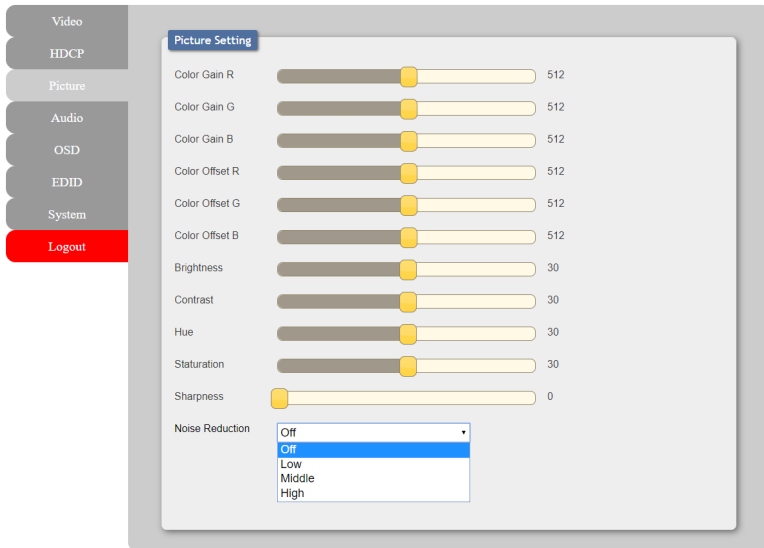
Video
HDCP
Picture
Audio
OSD
EDID
System
Logout

Picture Setting

| | |
|---|---|
| Color Gain R | 512 |
| Color Gain G | 512 |
| Color Gain B | 512 |
| Color Offset R | 512 |
| Color Offset G | 512 |
| Color Offset B | 512 |
| Brightness | 30 |
| Contrast | 30 |
| Hue | 30 |
| Staturation | 30 |
| Sharpness | 0 |

Noise Reduction
Off
Off
Low
Middle
High